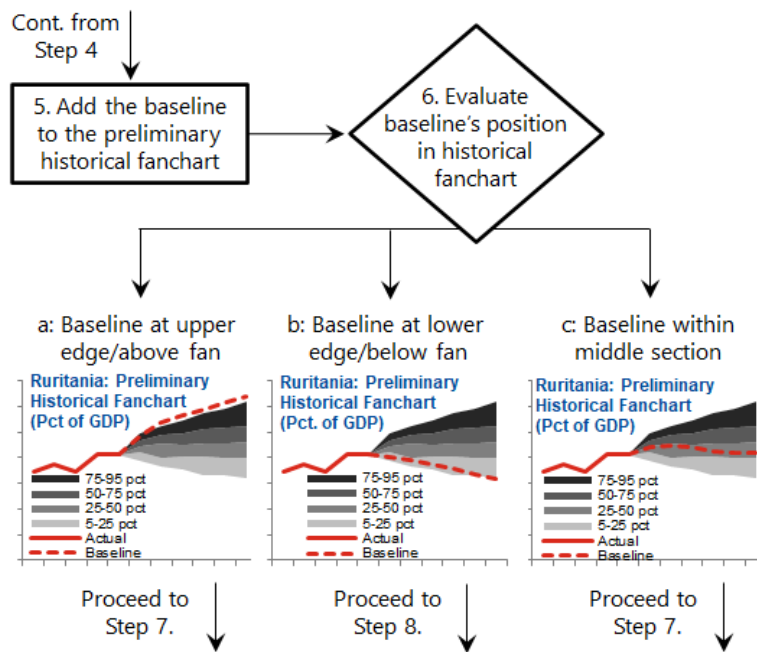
Cont. from Step 4

5. Add the baseline to the preliminary historical fanchart

6. Evaluate baseline's position in historical fanchart

a: Baseline at upper edge/above fan

Ruritania: Preliminary Historical Fanchart (Pct of GDP)

75-95 pct
50-75 pct
25-50 pct
5-25 pct
Actual
Baseline

Proceed to Step 7.

b: Baseline at lower edge/below fan

Ruritania: Preliminary Historical Fanchart (Pct. of GDP)

75-95 pct
50-75 pct
25-50 pct
5-25 pct
Actual
Baseline

Proceed to Step 8.

c: Baseline within middle section

Ruritania: Preliminary Historical Fanchart (Pct of GDP)

75-95 pct
50-75 pct
25-50 pct
5-25 pct
Actual
Baseline

Proceed to Step 7.